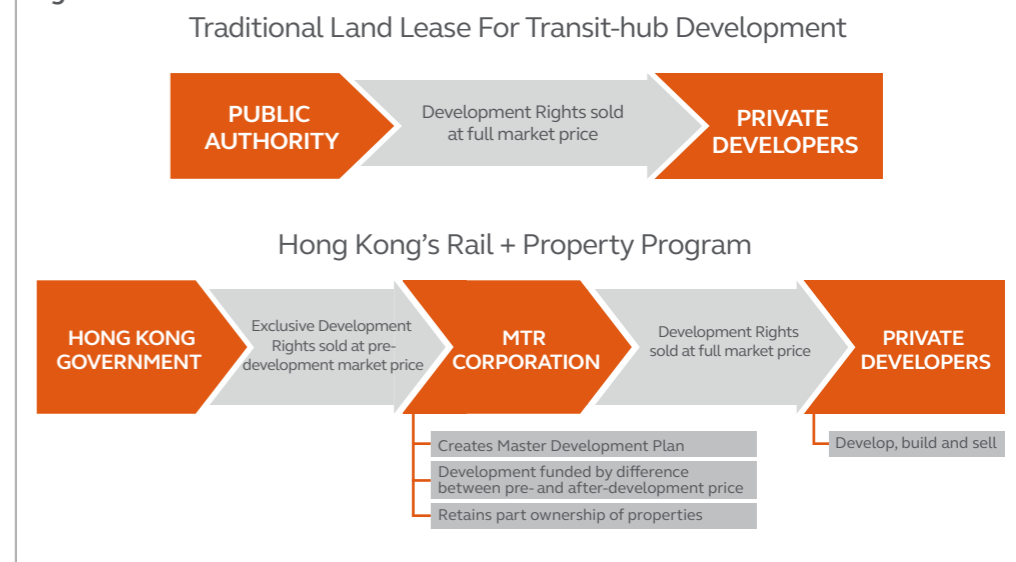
Traditional Land Lease For Transit-hub Development

PUBLIC AUTHORITY

Development Rights sold at full market price

PRIVATE DEVELOPERS

Hong Kong's Rail + Property Program

HONG KONG GOVERNMENT

Exclusive Development Rights sold at predevelopment market price

MTR CORPORATION

Development Rights sold at full market price

PRIVATE DEVELOPERS

Creates Master Development Plan

Development funded by difference between pre- and after-development price

Retains part ownership of properties

Develop, build and sell